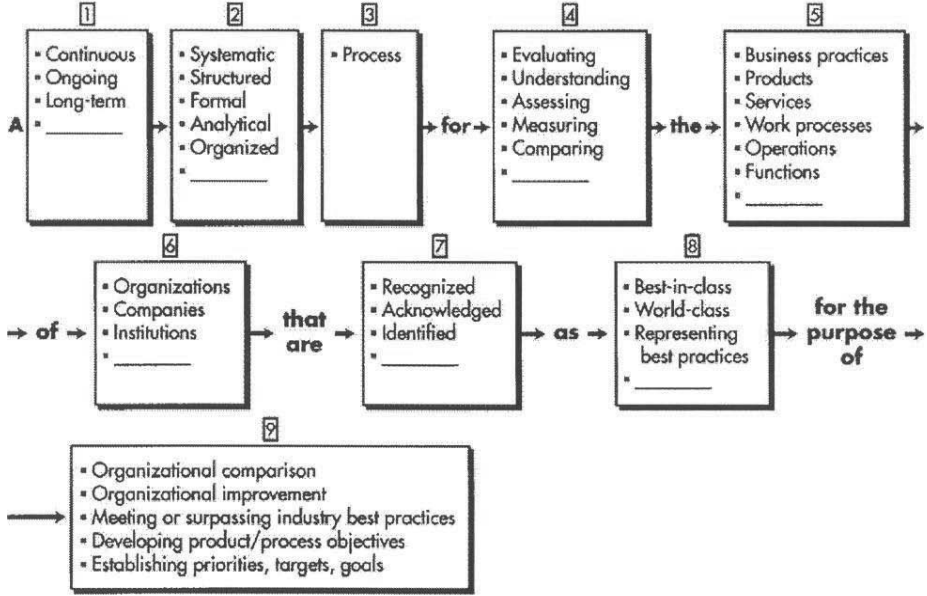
A

1
- Continuous
- Ongoing
- Long-term
- ________

2
- Systematic
- Structured
- Formal
- Analytical
- Organized
- ________

3
- Process

for

4
- Evaluating
- Understanding
- Assessing
- Measuring
- Comparing
- ________

the

5
- Business practices
- Products
- Services
- Work processes
- Operations
- Functions
- ________

of

6
- Organizations
- Companies
- Institutions
- ________

that are

7
- Recognized
- Acknowledged
- Identified
- ________

as

8
- Best-in-class
- World-class
- Representing best practices
- ________

for the purpose of

9
- Organizational comparison
- Organizational improvement
- Meeting or surpassing industry best practices
- Developing product/process objectives
- Establishing priorities, targets, goals